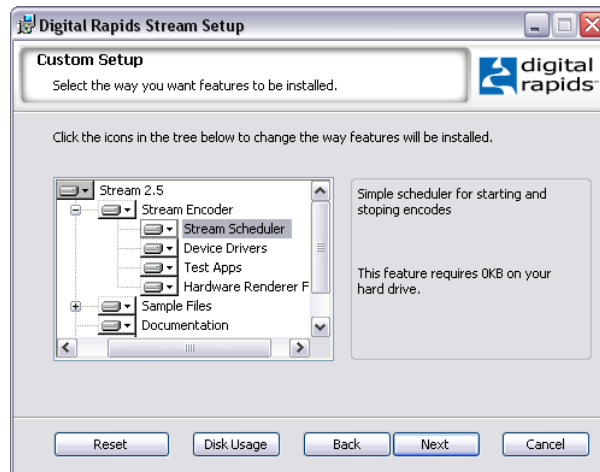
Digital Rapids Stream Setup

Custom Setup

Select the way you want features to be installed.

digital rapids

Click the icons in the tree below to change the way features will be installed.

Stream 2.5
Stream Encoder
Stream Scheduler
Device Drivers
Test Apps
Hardware Renderer F
Sample Files
Documentation

Simple scheduler for starting and stoping encodes

This feature requires 0KB on your hard drive.

Reset
Disk Usage
Back
Next
Cancel